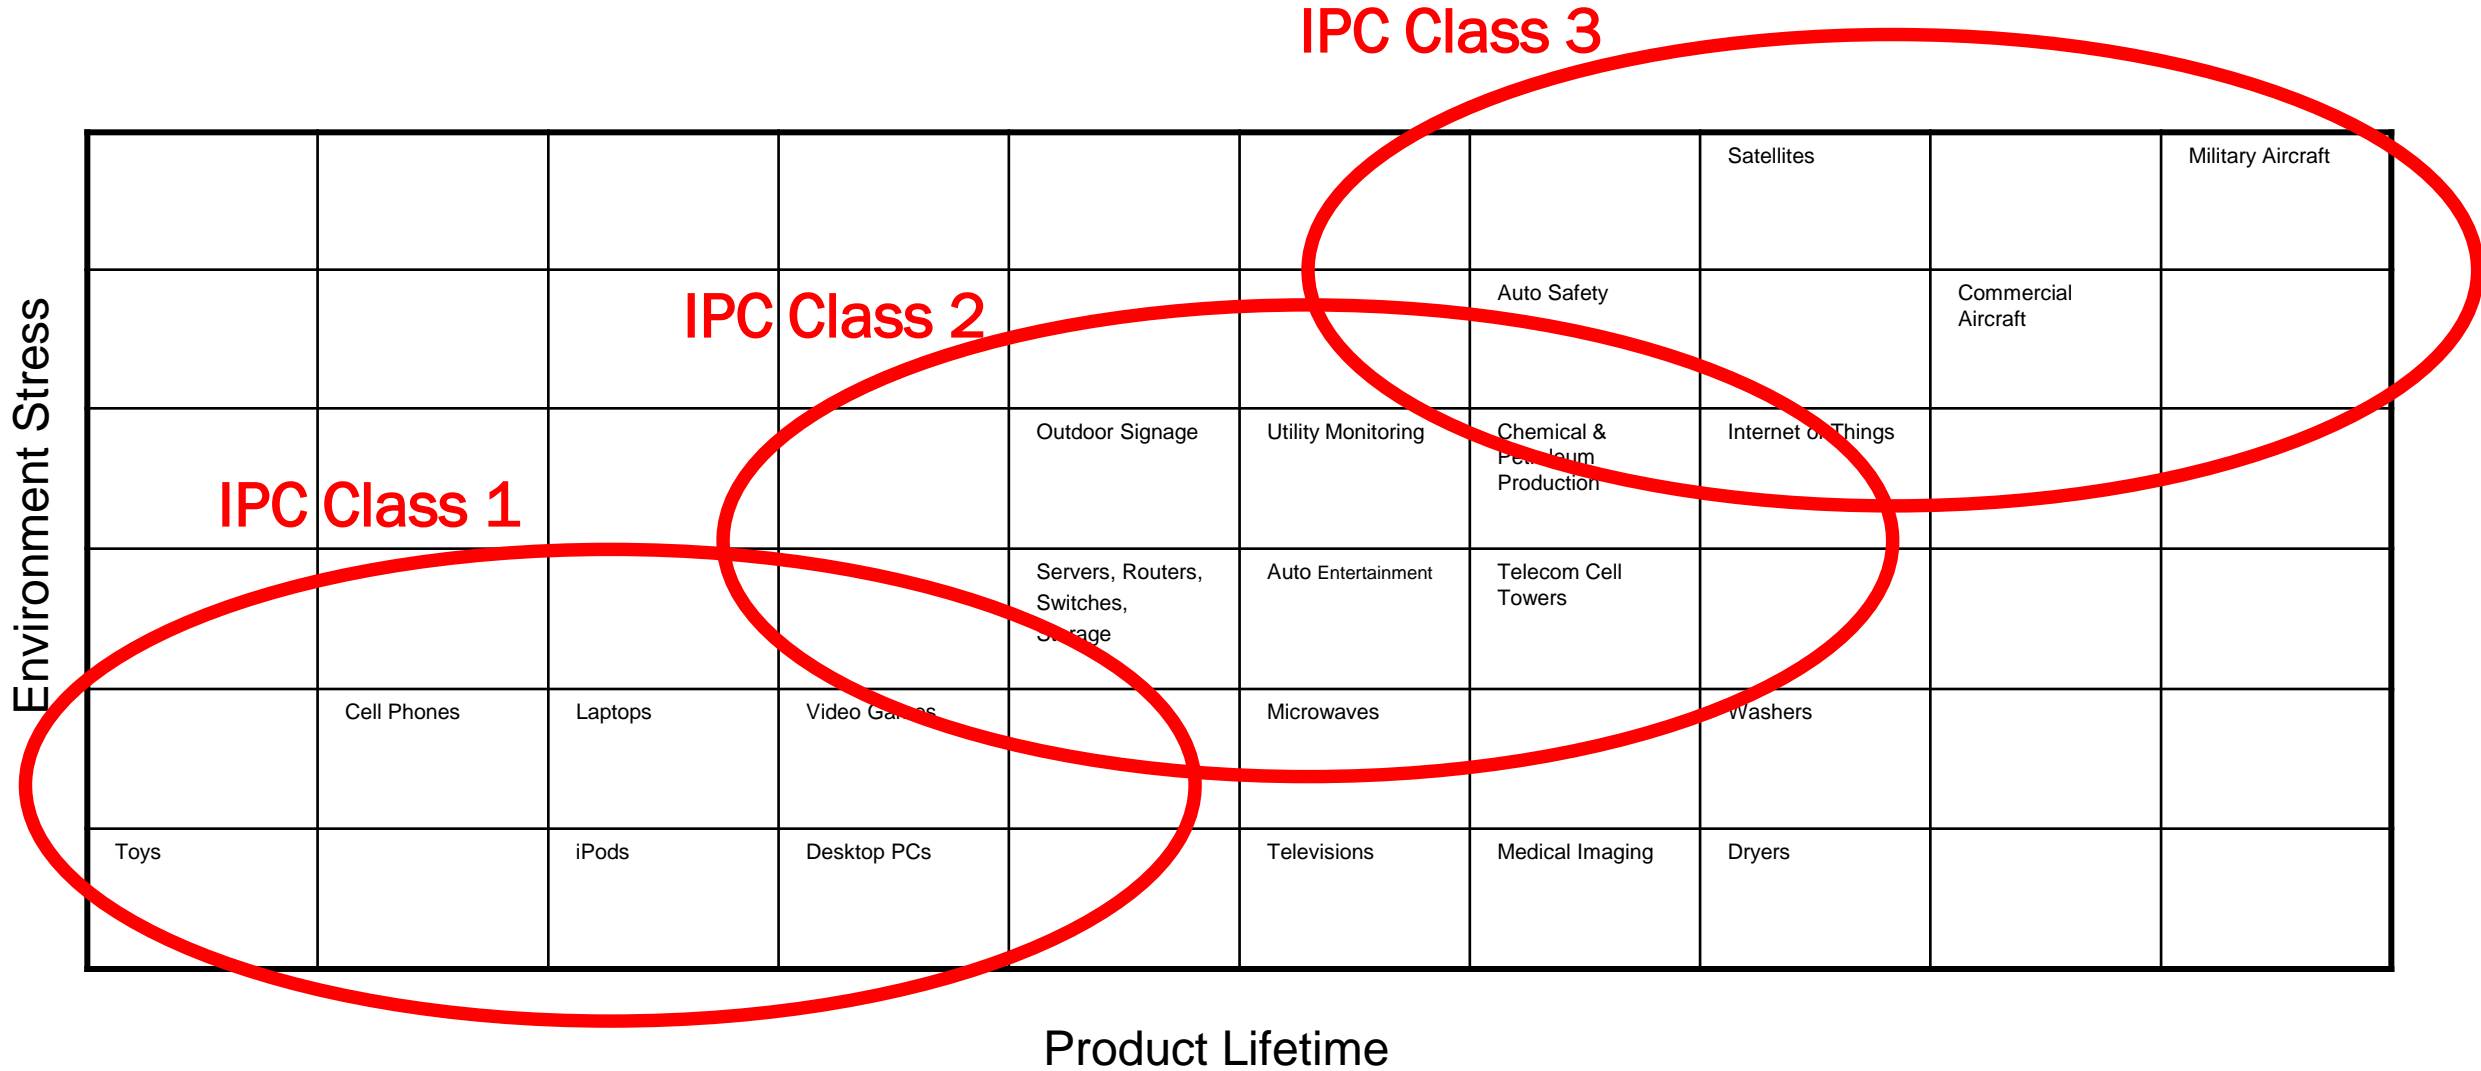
IPC Class 3

IPC Class 2

IPC Class 1

Environment Stress

| | | | | | | | | | |
|---|---|---|---|---|---|---|---|---|---|
| | | | | | | | Satellites | | Military Aircraft |
| | | | | | | Auto Safety | | Commercial Aircraft | |
| | | | | Outdoor Signage | Utility Monitoring | Chemical & Pet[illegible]eum Production | Internet o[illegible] Things | | |
| | | | | Servers, Routers, Switches, S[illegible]rage | Auto Entertainment | Telecom Cell Towers | | | |
| | Cell Phones | Laptops | Video Ga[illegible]es | | Microwaves | | Washers | | |
| Toys | | iPods | Desktop PCs | | Televisions | Medical Imaging | Dryers | | |

Product Lifetime